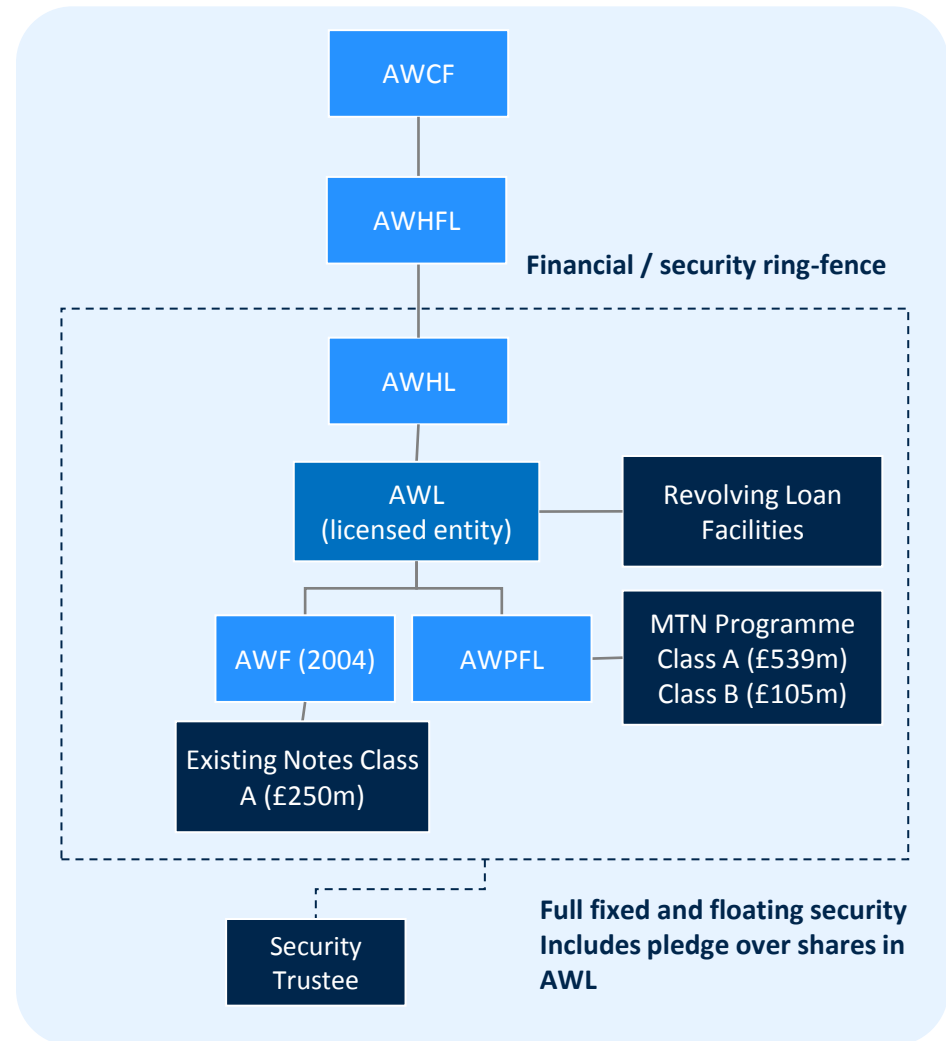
AWCF

AWHFL

Financial / security ring-fence

AWHL

AWL
(licensed entity)

Revolving Loan Facilities

AWF (2004)

AWPFL

MTN Programme
Class A (£539m)
Class B (£105m)

Existing Notes Class A (£250m)

Security Trustee

Full fixed and floating security
Includes pledge over shares in AWL